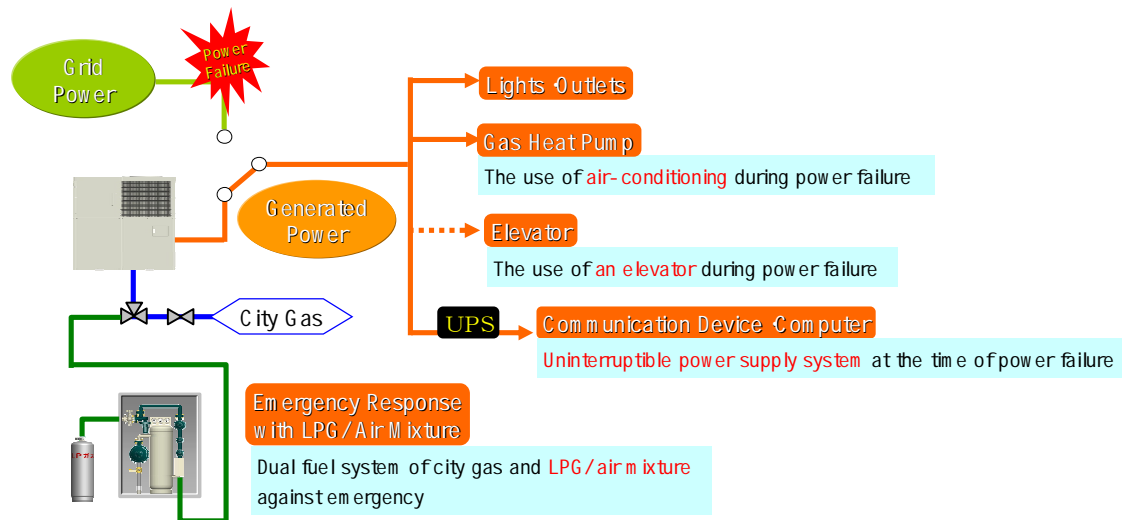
Grid Power

Power Failure

Generated Power

Lights·Outlets

Gas Heat Pump

The use of air-conditioning during power failure

Elevator

The use of an elevator during power failure

UPS

Communication Device·Computer

Uninterruptible power supply system at the time of power failure

City Gas

Emergency Response with LPG/Air Mixture

Dual fuel system of city gas and LPG/air mixture against emergency